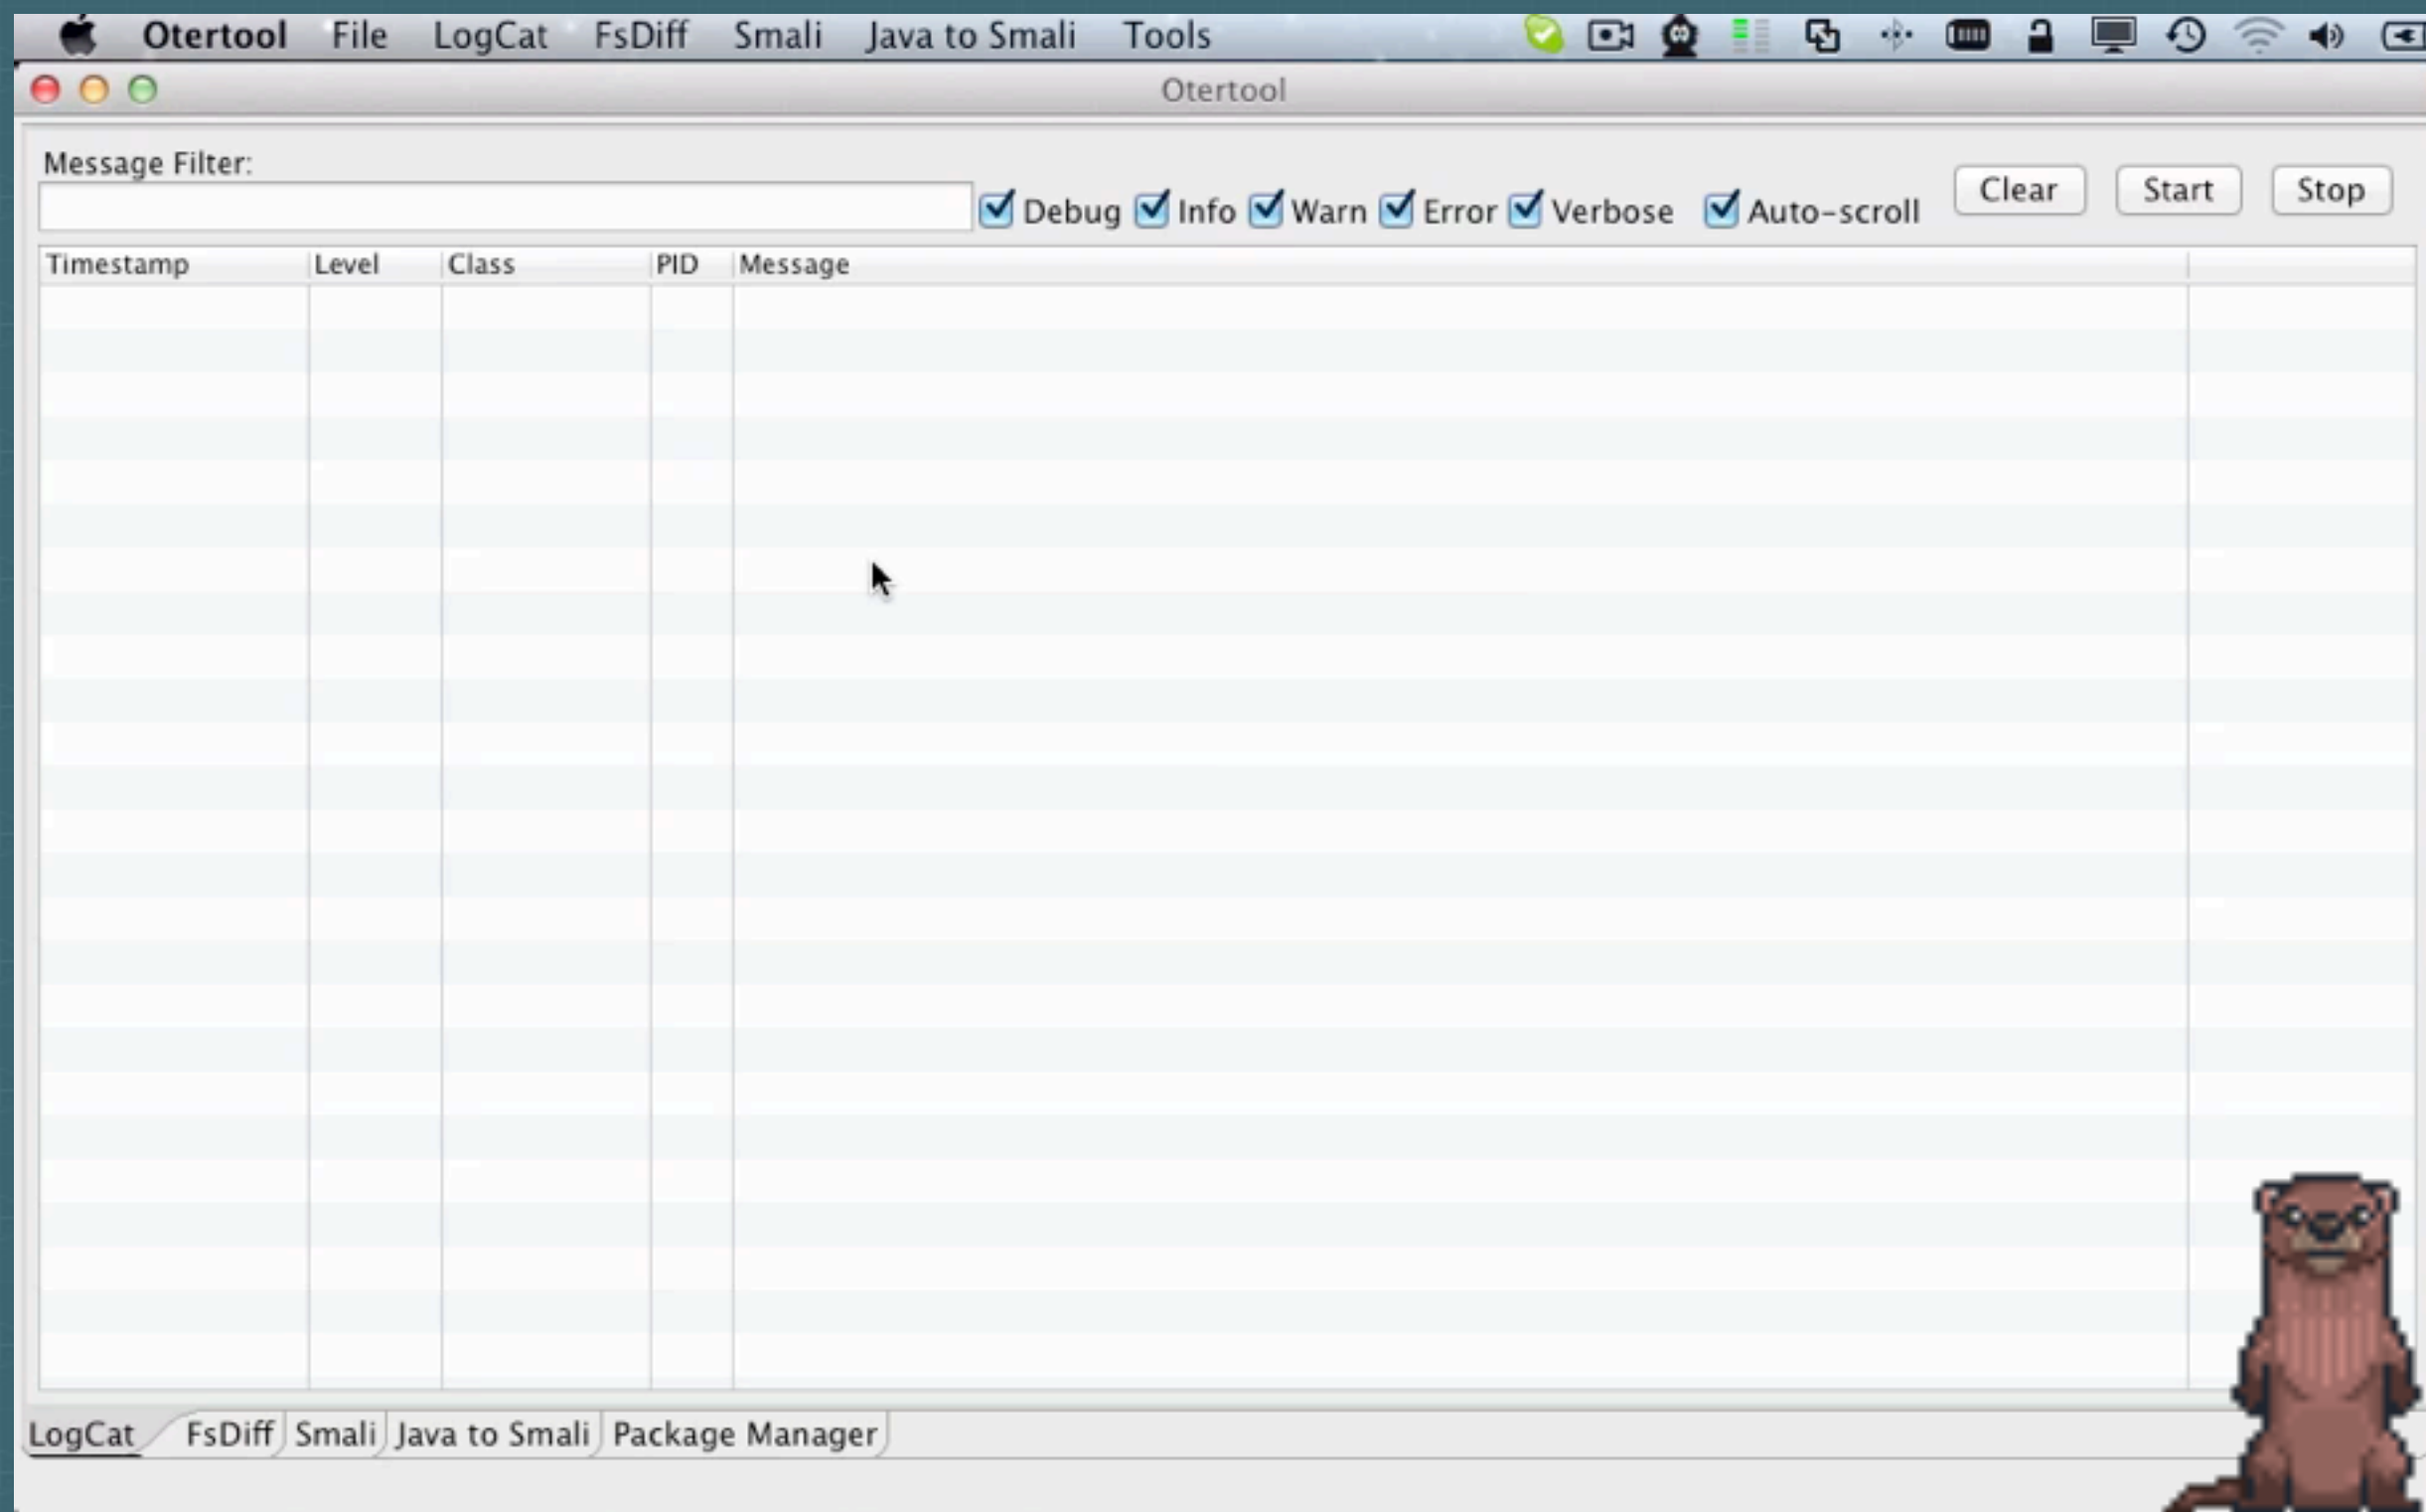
Otertool File LogCat FsDiff Smali Java to Smali Tools

Otertool

Message Filter:

Debug Info Warn Error Verbose Auto-scroll

Clear Start Stop

| Timestamp | Level | Class | PID | Message |
|---|---|---|---|---|

LogCat FsDiff Smali Java to Smali Package Manager